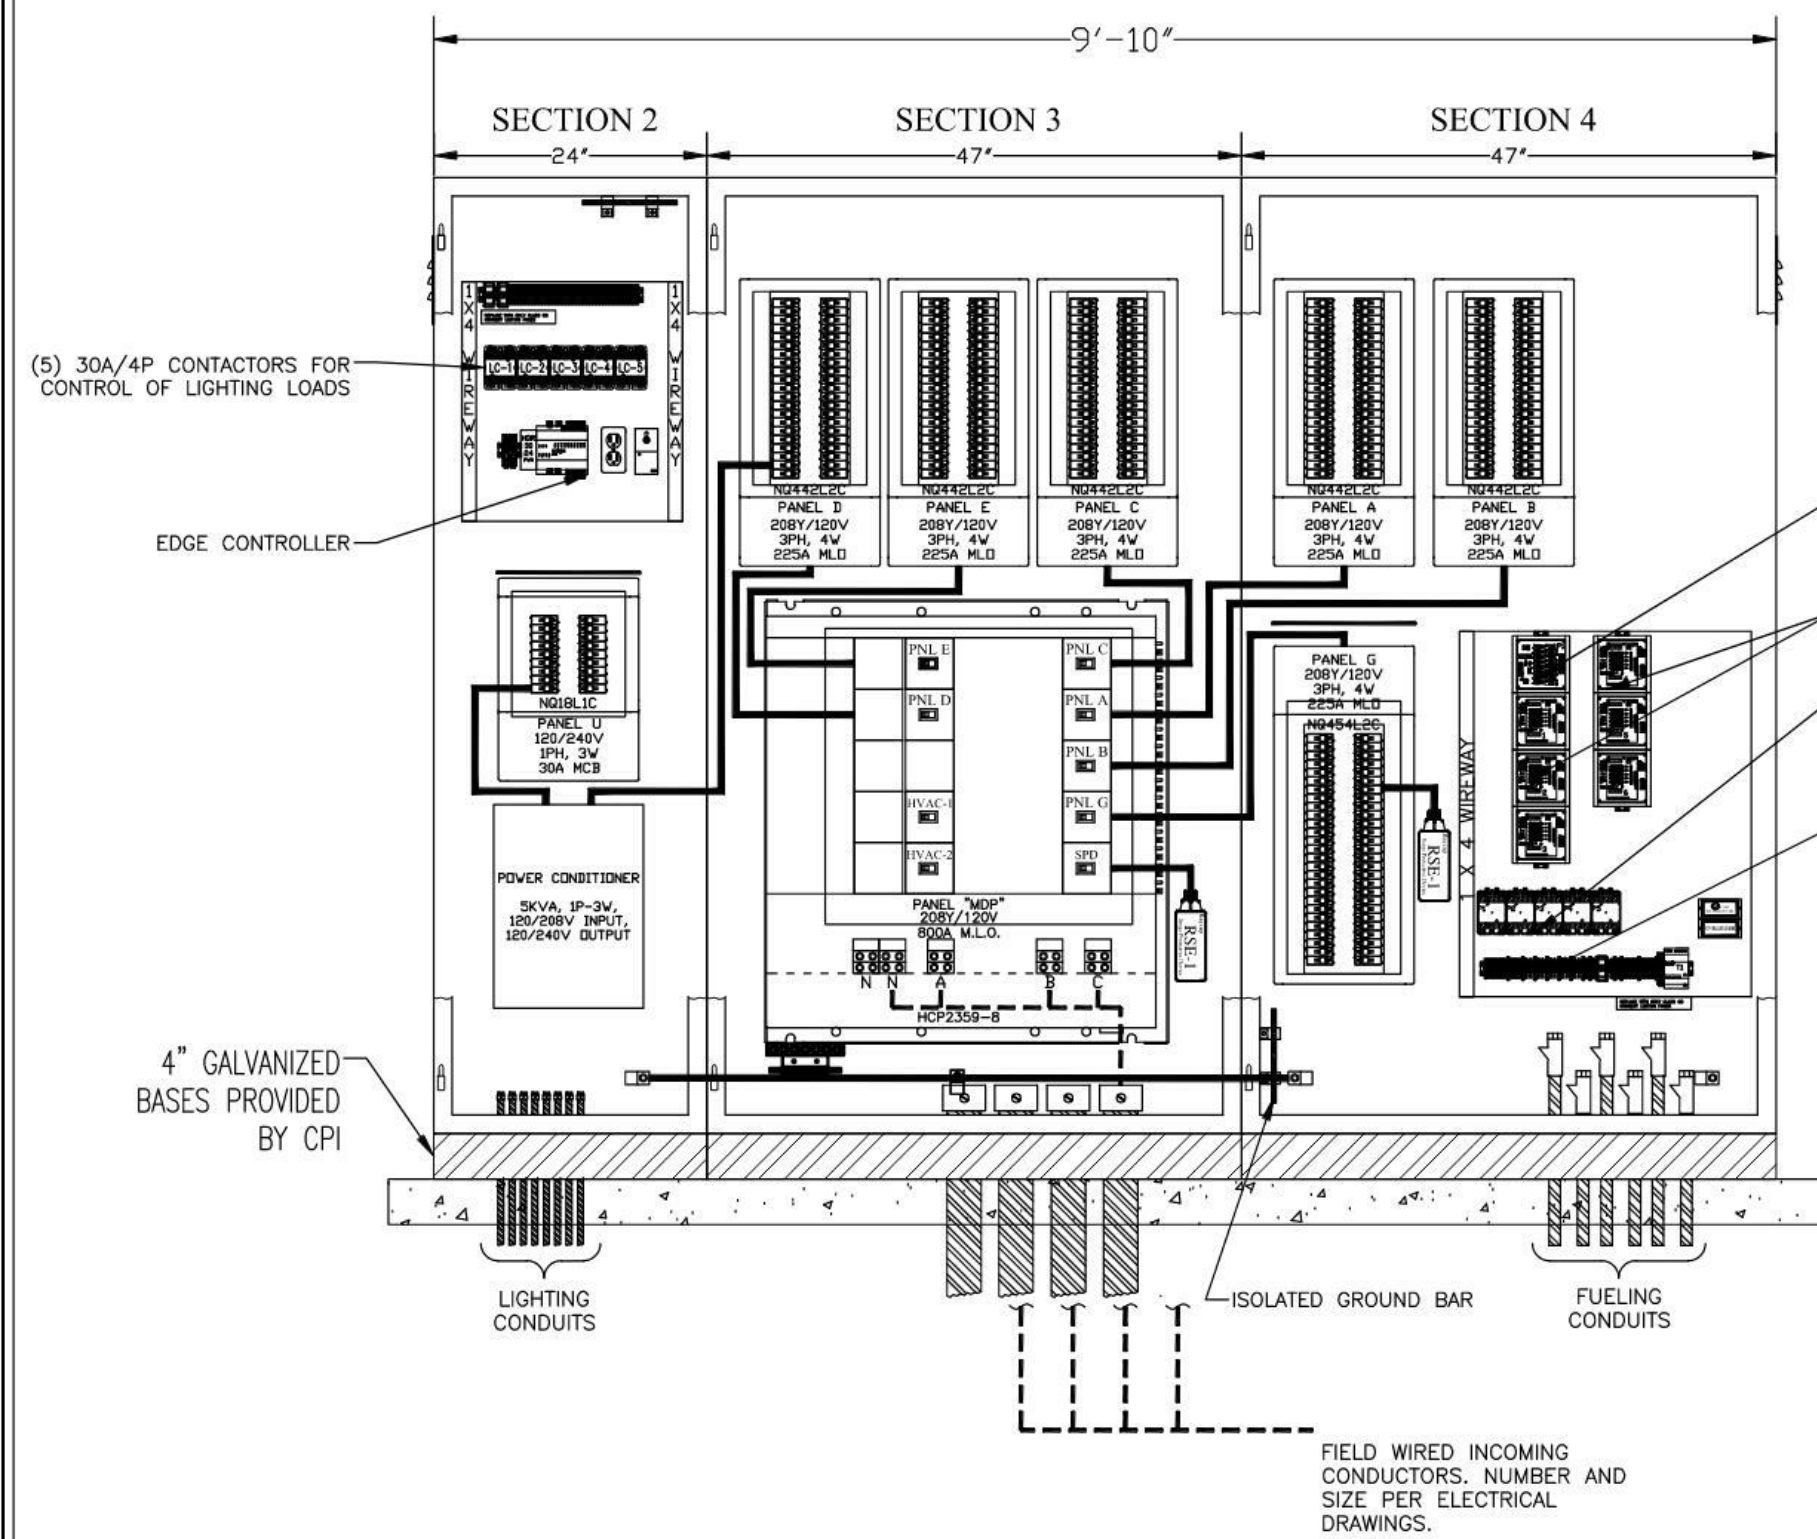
9'-10"

SECTION 2
24"

SECTION 3
47"

SECTION 4
47"

1 X 4 WIREWAY

1 X 4 WIREWAY

LC-1 LC-2 LC-3 LC-4 LC-5

(5) 30A/4P CONTACTORS FOR CONTROL OF LIGHTING LOADS

EDGE CONTROLLER

NQ442L2C
PANEL D
208Y/120V
3PH, 4W
225A MLO

NQ442L2C
PANEL E
208Y/120V
3PH, 4W
225A MLO

NQ442L2C
PANEL C
208Y/120V
3PH, 4W
225A MLO

NQ442L2C
PANEL A
208Y/120V
3PH, 4W
225A MLO

NQ442L2C
PANEL B
208Y/120V
3PH, 4W
225A MLO

NQ18L1C
PANEL U
120/240V
1PH, 3W
30A MCB

POWER CONDITIONER
5KVA, 1P-3W,
120/208V INPUT,
120/240V OUTPUT

PNL E
PNL D
HVAC-1
HVAC-2
PNL C
PNL A
PNL B
PNL G
SPD

PANEL "MDP"
208Y/120V
800A M.L.O.

N N A B C
HCP2359-8

RSE-1

PANEL G
208Y/120V
3PH, 4W
225A MLO
NQ454L2C

RSE-1

1 X 4 WIREWAY

4" GALVANIZED BASES PROVIDED BY CPI

LIGHTING CONDUITS

ISOLATED GROUND BAR

FUELING CONDUITS

FIELD WIRED INCOMING CONDUCTORS. NUMBER AND SIZE PER ELECTRICAL DRAWINGS.